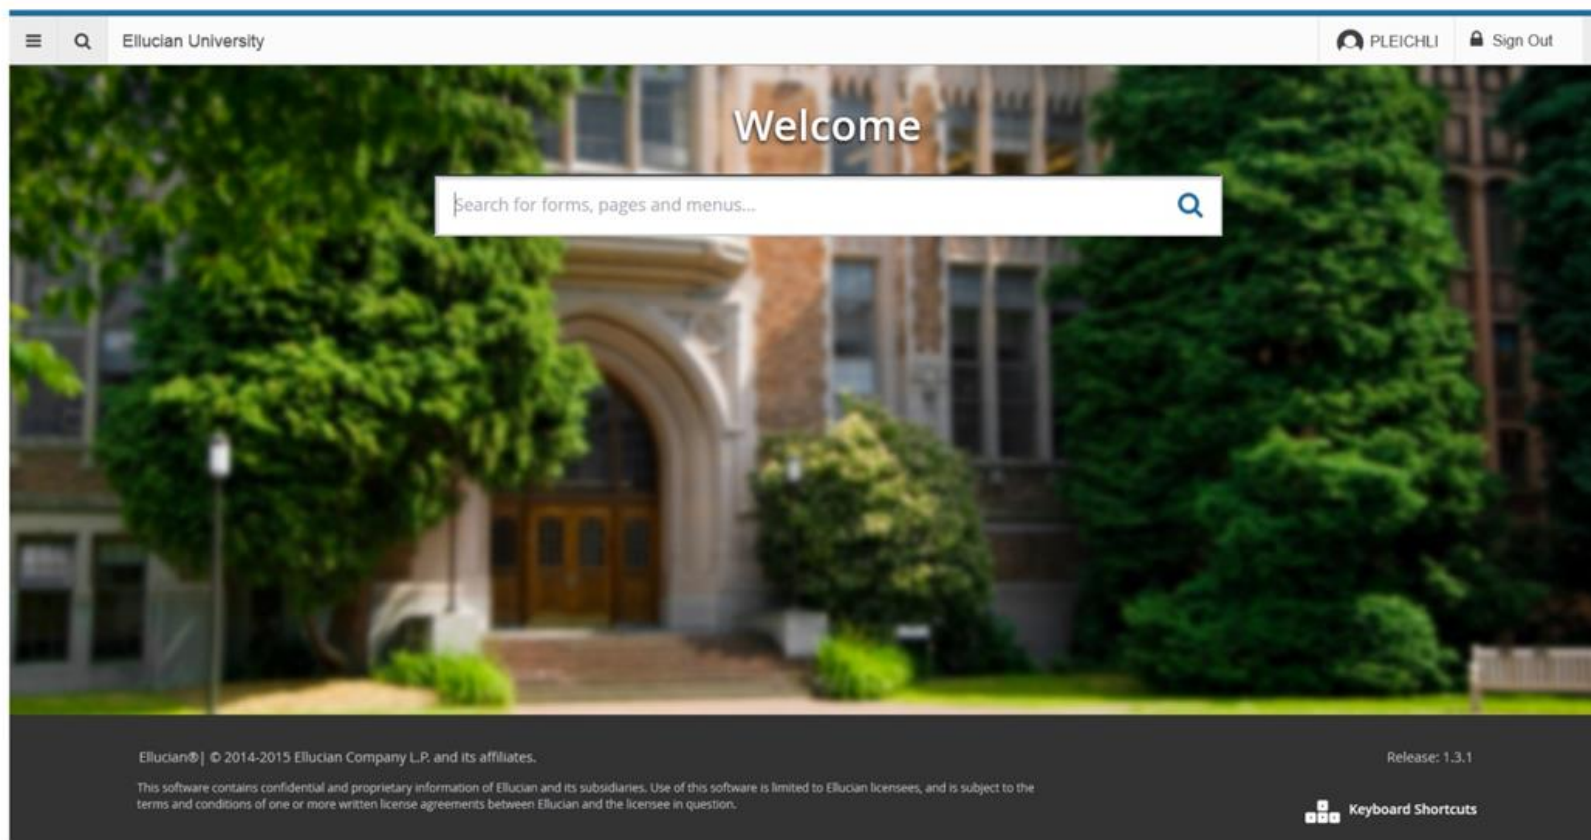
Ellucian University

PLEICHLI

Sign Out

Welcome

Search for forms, pages and menus...

Ellucian®| © 2014-2015 Ellucian Company L.P. and its affiliates.

Release: 1.3.1

This software contains confidential and proprietary information of Ellucian and its subsidiaries. Use of this software is limited to Ellucian licensees, and is subject to the terms and conditions of one or more written license agreements between Ellucian and the licensee in question.

Keyboard Shortcuts